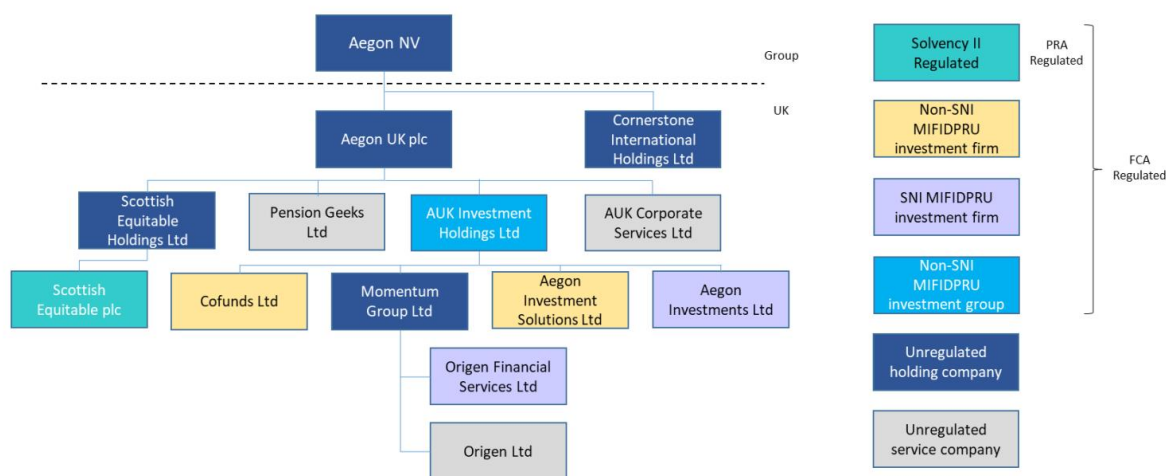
Aegon NV

Group

UK

Aegon UK plc

Cornerstone International Holdings Ltd

Scottish Equitable Holdings Ltd

Pension Geeks Ltd

AUK Investment Holdings Ltd

AUK Corporate Services Ltd

Scottish Equitable plc

Cofunds Ltd

Momentum Group Ltd

Aegon Investment Solutions Ltd

Aegon Investments Ltd

Origen Financial Services Ltd

Origen Ltd

Solvency II Regulated

PRA Regulated

Non-SNI MIFIDPRU investment firm

FCA Regulated

SNI MIFIDPRU investment firm

Non-SNI MIFIDPRU investment group

Unregulated holding company

Unregulated service company